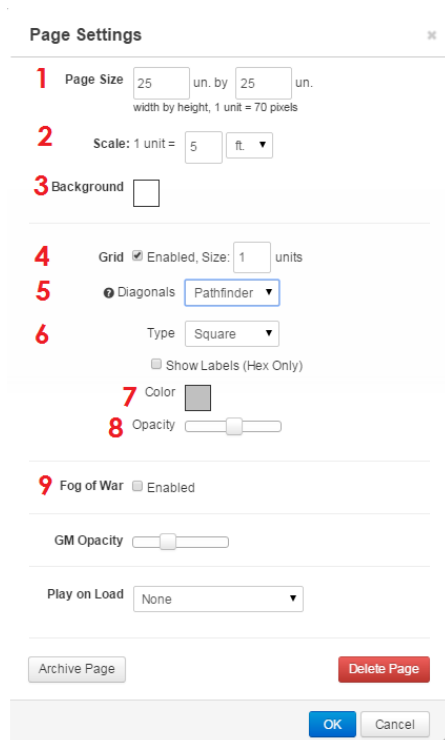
Page Settings ×

1 Page Size 25 un. by 25 un.
width by height, 1 unit = 70 pixels

2 Scale: 1 unit = 5 ft. ▾

3 Background

4 Grid ☑ Enabled, Size: 1 units

5 ❓ Diagonals Pathfinder ▾

6 Type Square ▾

☐ Show Labels (Hex Only)

7 Color

8 Opacity

9 Fog of War ☐ Enabled

GM Opacity

Play on Load None ▾

Archive Page

Delete Page

OK

Cancel